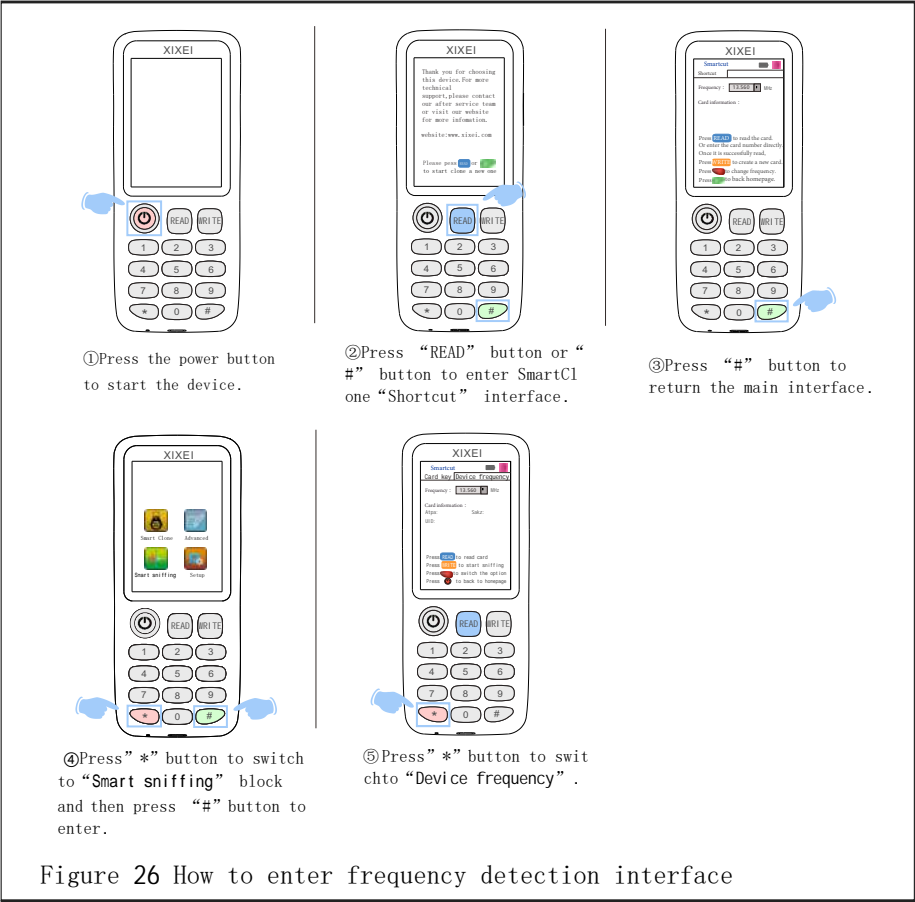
XIXEI

READ WRITE
1 2 3
4 5 6
7 8 9
* 0 #

①Press the power button to start the device.

XIXEI

Thank you for choosing this device.For more technical support,please contact our after service team or visit our website for more infomation.

website:www.xixei.com

Please pess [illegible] or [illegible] to start clone a new one

READ WRITE
1 2 3
4 5 6
7 8 9
* 0 #

②Press “READ” button or “#” button to enter SmartClone“Shortcut” interface.

XIXEI

Smartcut
Shortcut
Frequency : 13.560 MHz
Card information :

Press READ to read the card.
Or enter the card number directly.
Once it is successfully read,
Press WRITE to create a new card.
Press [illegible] to change frequency.
Press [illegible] to back homepage.

READ WRITE
1 2 3
4 5 6
7 8 9
* 0 #

③Press “#” button to return the main interface.

XIXEI

Smart Clone Advanced
Smart sniffing Setup

READ WRITE
1 2 3
4 5 6
7 8 9
* 0 #

④Press”*”button to switch to“Smart sniffing” block and then press “#”button to enter.

XIXEI

Smartcut
Card key Device frequency
Frequency : 13.560 MHz
Card information :
Atqa: Sakc:
UID:

Press READ to read card
Press WRITE to start sniffing
Press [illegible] to switch the option
Press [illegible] to back to homepage

READ WRITE
1 2 3
4 5 6
7 8 9
* 0 #

⑤Press”*”button to switchto“Device frequency”.

Figure 26 How to enter frequency detection interface